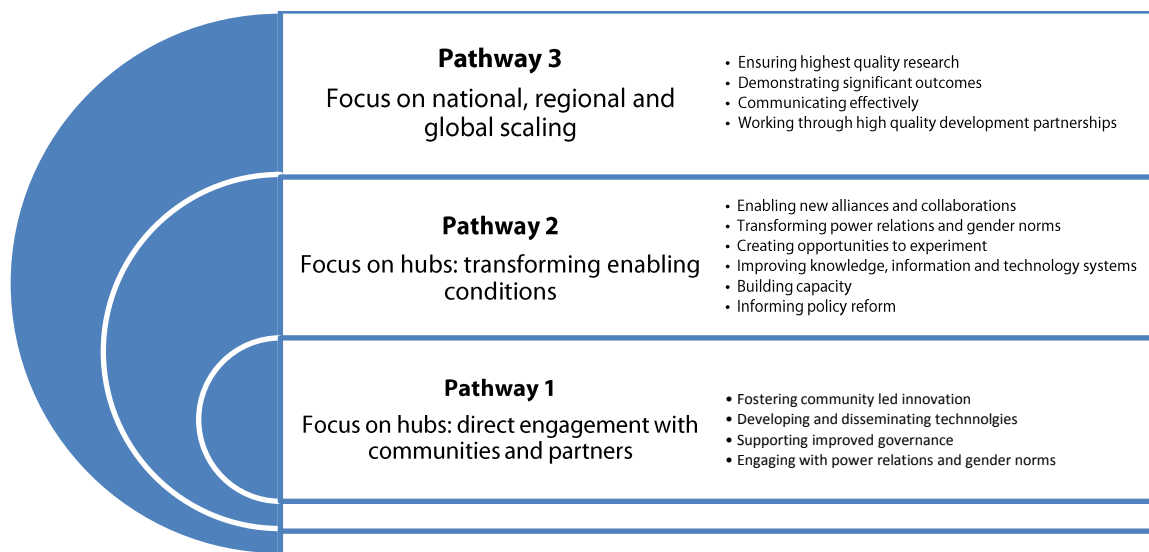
**Pathway 3**

Focus on national, regional and global scaling

- Ensuring highest quality research
- Demonstrating significant outcomes
- Communicating effectively
- Working through high quality development partnerships

**Pathway 2**

Focus on hubs: transforming enabling conditions

- Enabling new alliances and collaborations
- Transforming power relations and gender norms
- Creating opportunities to experiment
- Improving knowledge, information and technology systems
- Building capacity
- Informing policy reform

**Pathway 1**

Focus on hubs: direct engagement with communities and partners

- Fostering community led innovation
- Developing and disseminating technnolgies
- Supporting improved governance
- Engaging with power relations and gender norms